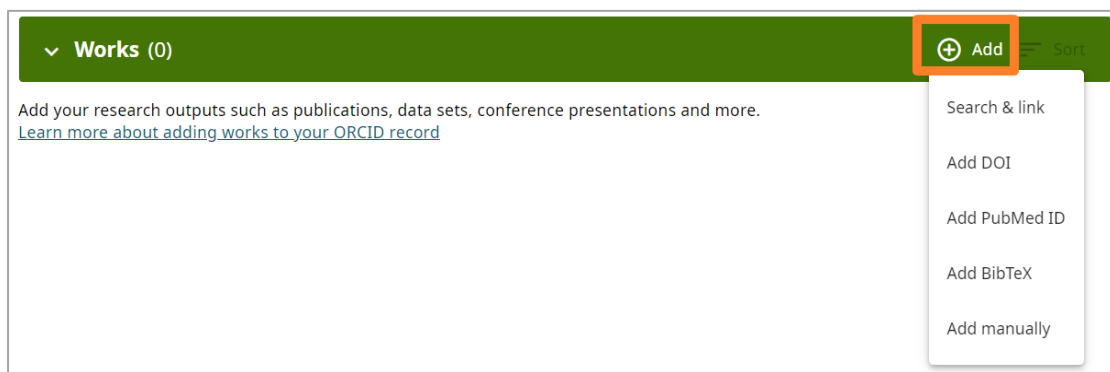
Works (0)

Add

Sort

Add your research outputs such as publications, data sets, conference presentations and more.
Learn more about adding works to your ORCID record

Search & link

Add DOI

Add PubMed ID

Add BibTeX

Add manually